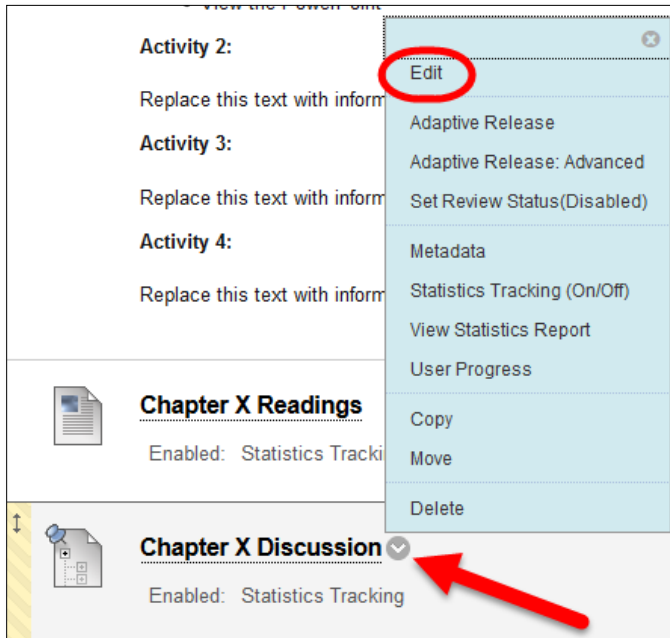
• View the PowerPoint

Activity 2:

Replace this text with inform

Activity 3:

Replace this text with inform

Activity 4:

Replace this text with inform

Chapter X Readings

Enabled: Statistics Tracki

Chapter X Discussion

Enabled: Statistics Tracking

Edit

Adaptive Release

Adaptive Release: Advanced

Set Review Status(Disabled)

Metadata

Statistics Tracking (On/Off)

View Statistics Report

User Progress

Copy

Move

Delete